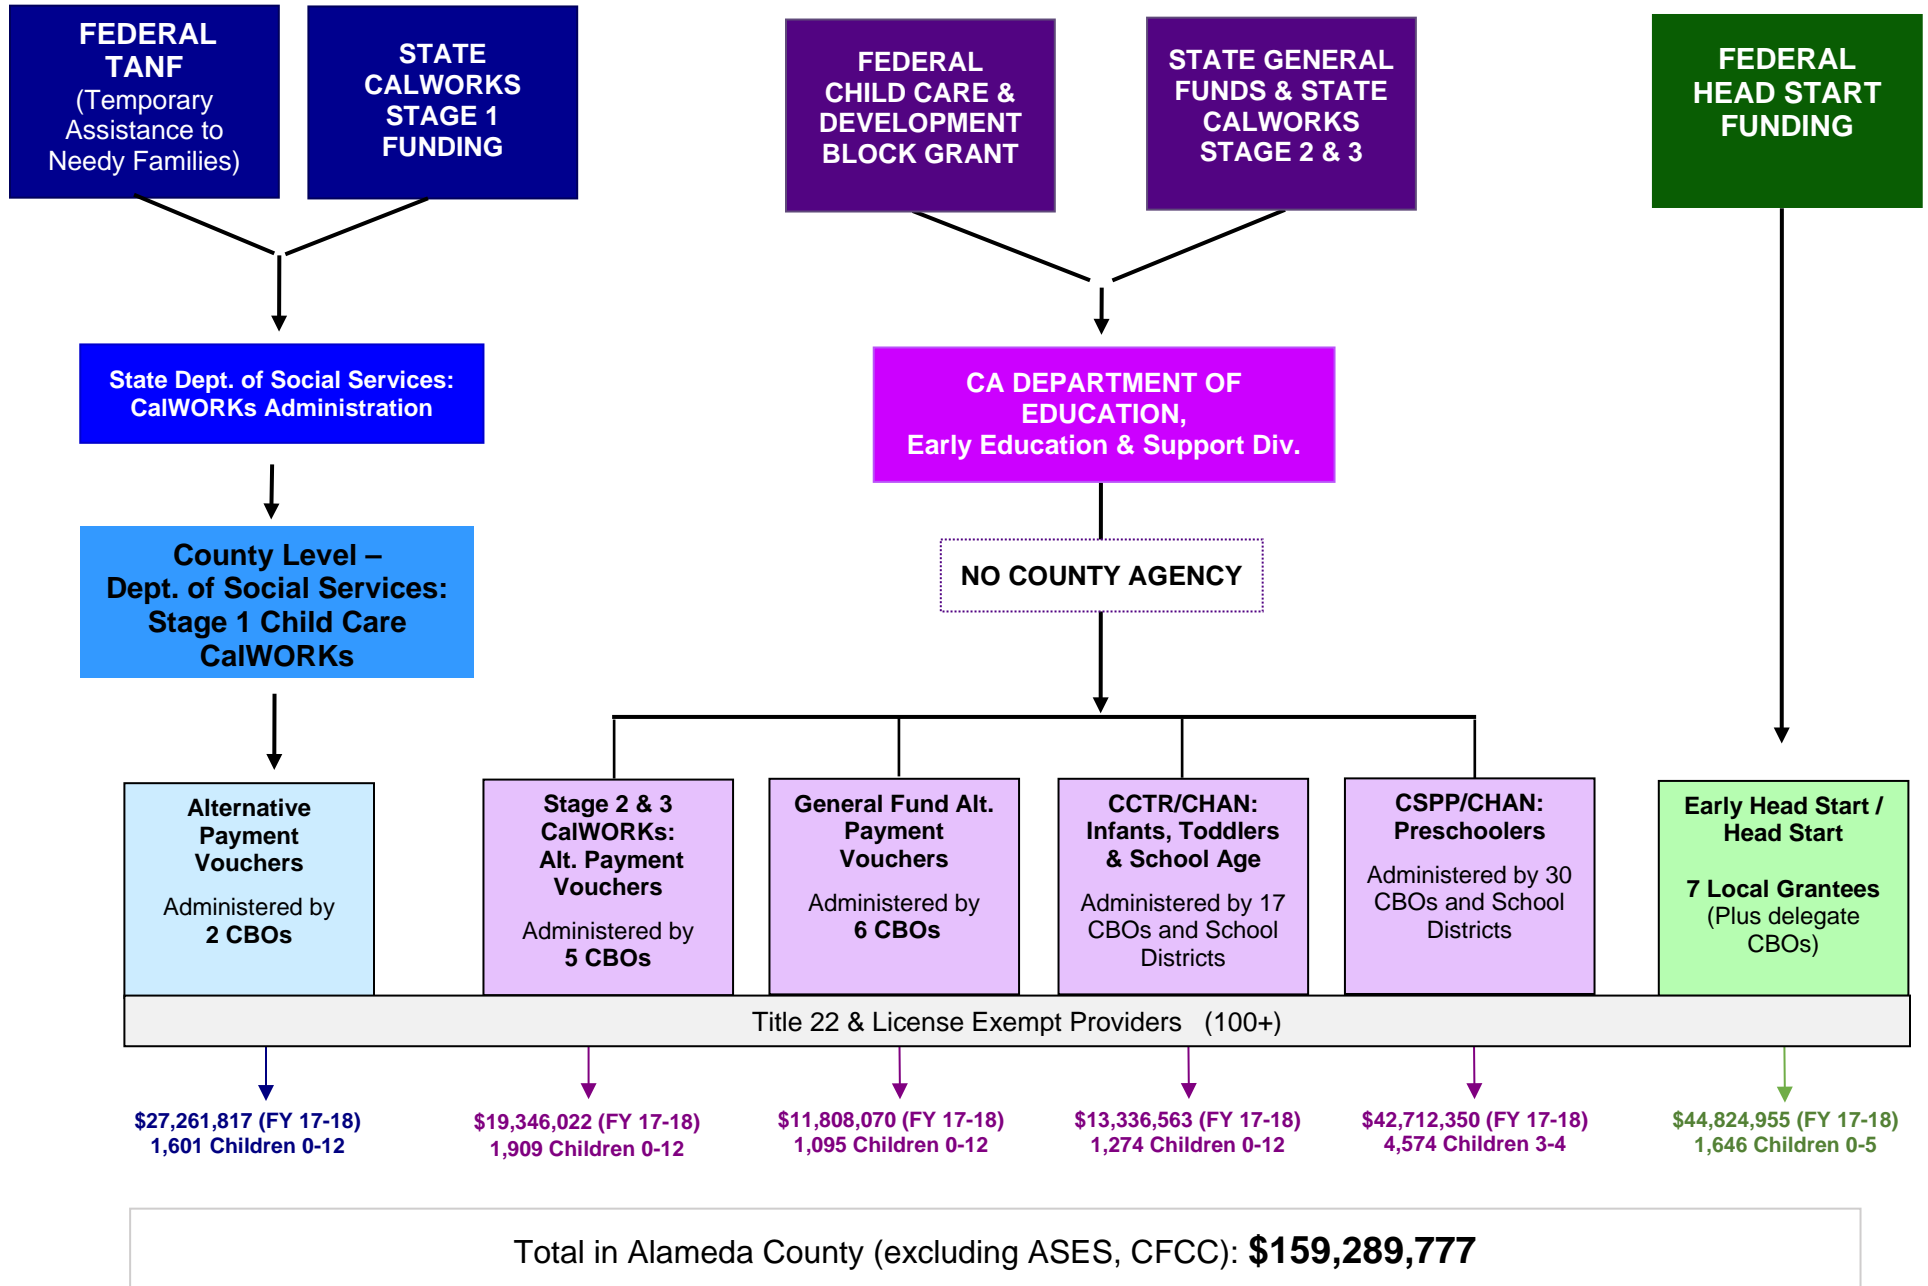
FEDERAL TANF (Temporary Assistance to Needy Families)

STATE CALWORKS STAGE 1 FUNDING

FEDERAL CHILD CARE & DEVELOPMENT BLOCK GRANT

STATE GENERAL FUNDS & STATE CALWORKS STAGE 2 & 3

FEDERAL HEAD START FUNDING

State Dept. of Social Services: CalWORKs Administration

CA DEPARTMENT OF EDUCATION, Early Education & Support Div.

County Level – Dept. of Social Services: Stage 1 Child Care CalWORKs

NO COUNTY AGENCY

Alternative Payment Vouchers

Administered by 2 CBOs

Stage 2 & 3 CalWORKs: Alt. Payment Vouchers

Administered by 5 CBOs

General Fund Alt. Payment Vouchers

Administered by 6 CBOs

CCTR/CHAN: Infants, Toddlers & School Age

Administered by 17 CBOs and School Districts

CSPP/CHAN: Preschoolers

Administered by 30 CBOs and School Districts

Early Head Start / Head Start

7 Local Grantees (Plus delegate CBOs)

Title 22 & License Exempt Providers (100+)

$27,261,817 (FY 17-18) 1,601 Children 0-12

$19,346,022 (FY 17-18) 1,909 Children 0-12

$11,808,070 (FY 17-18) 1,095 Children 0-12

$13,336,563 (FY 17-18) 1,274 Children 0-12

$42,712,350 (FY 17-18) 4,574 Children 3-4

$44,824,955 (FY 17-18) 1,646 Children 0-5

Total in Alameda County (excluding ASES, CFCC): $159,289,777